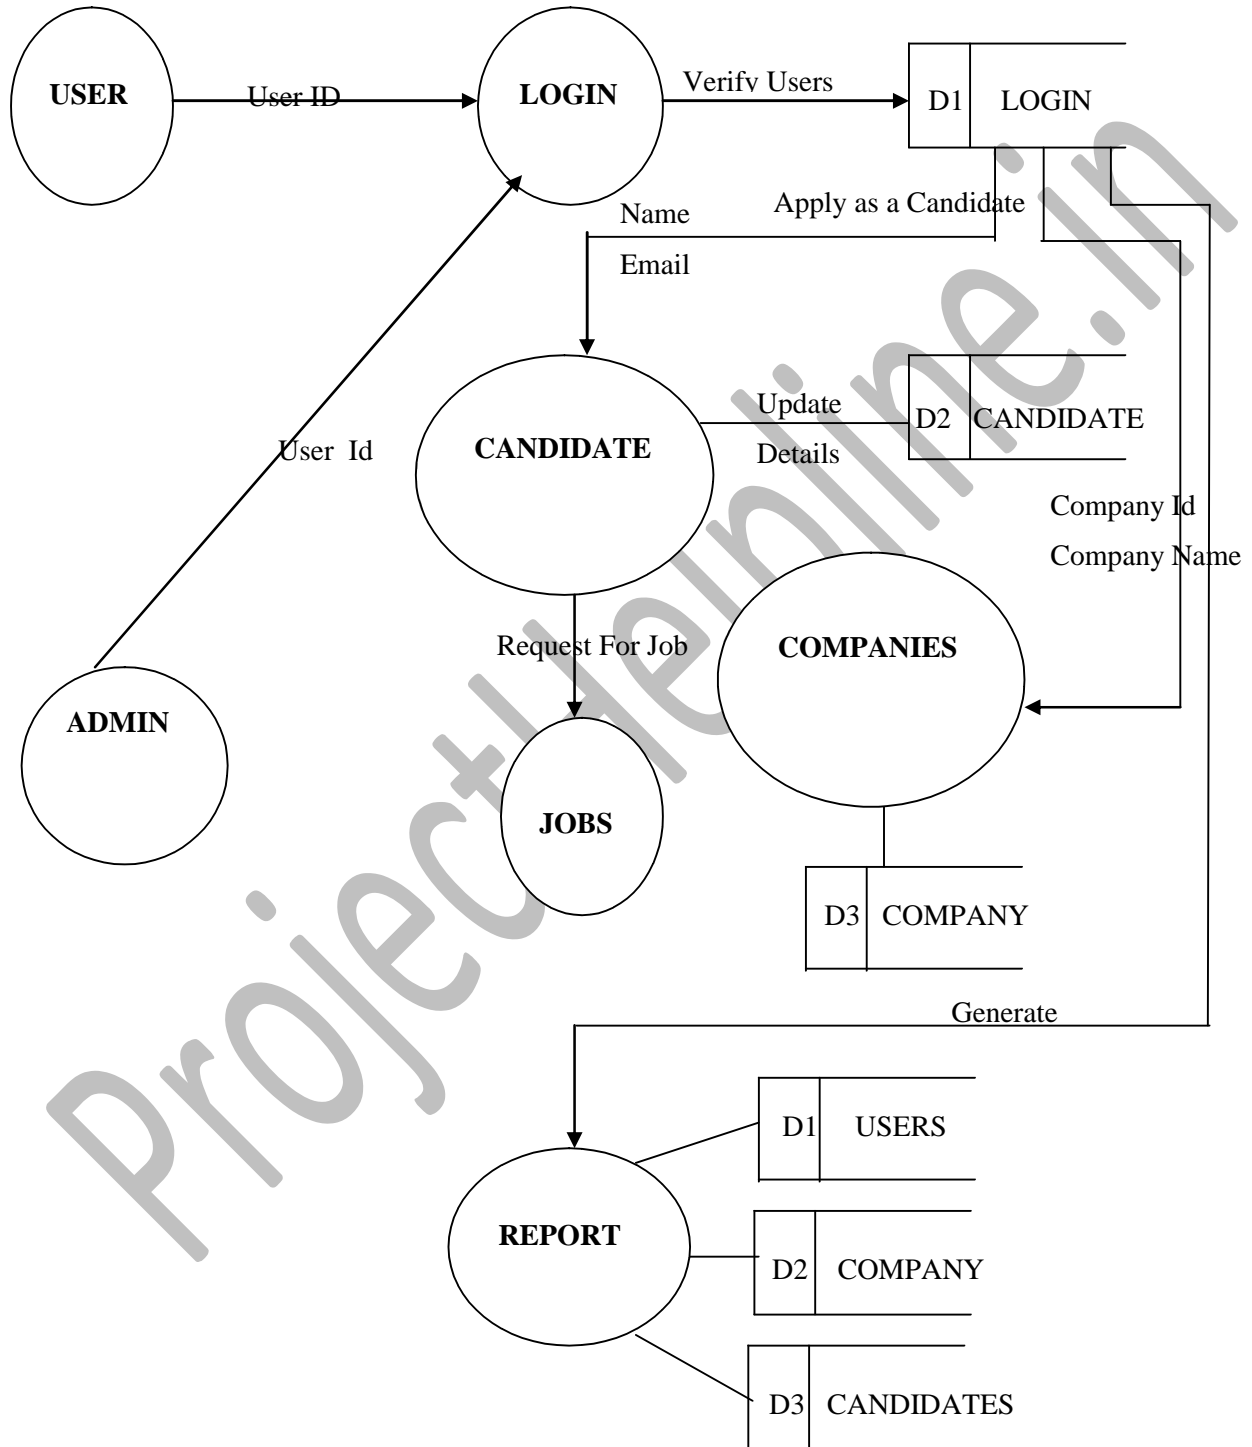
USER

User ID

LOGIN

Verify Users

D1 LOGIN

Apply as a Candidate

Name

Email

User Id

CANDIDATE

Update

Details

D2 CANDIDATE

Company Id

Company Name

Request For Job

COMPANIES

ADMIN

JOBS

D3 COMPANY

Generate

D1 USERS

REPORT

D2 COMPANY

D3 CANDIDATES

ProjectHelpline.in